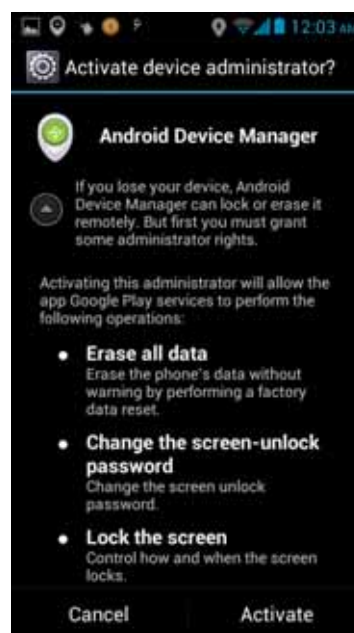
12:03 AM

Activate device administrator?

Android Device Manager

If you lose your device, Android Device Manager can lock or erase it remotely. But first you must grant some administrator rights.

Activating this administrator will allow the app Google Play services to perform the following operations:

• Erase all data
Erase the phone's data without warning by performing a factory data reset.

• Change the screen-unlock password
Change the screen unlock password.

• Lock the screen
Control how and when the screen locks.

Cancel Activate